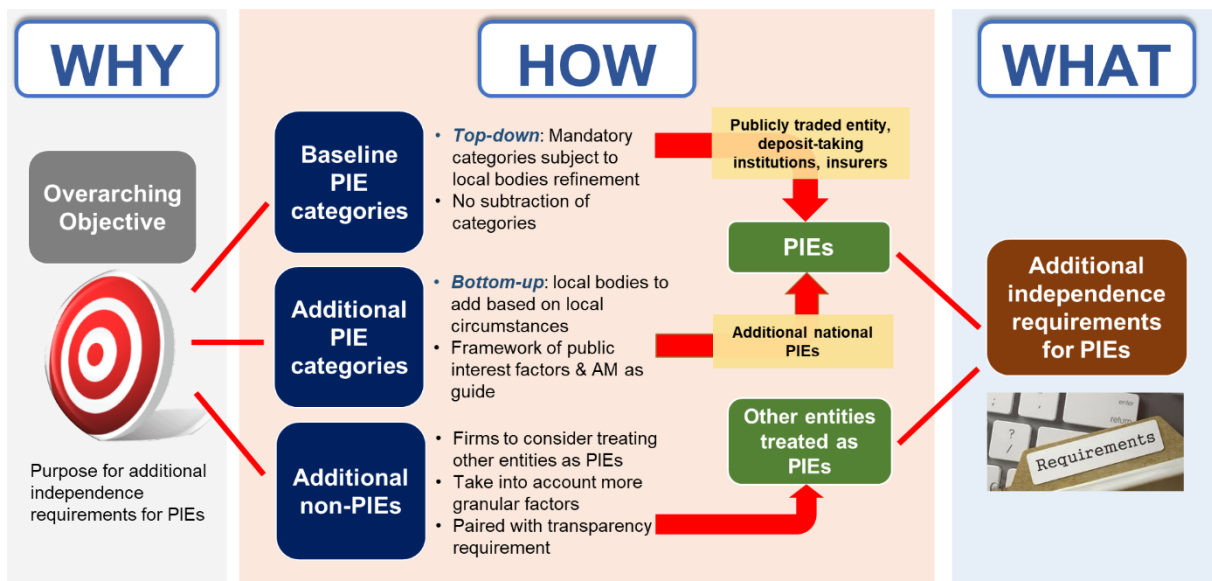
WHY

HOW

WHAT

Overarching Objective

Purpose for additional independence requirements for PIEs

Baseline PIE categories

• Top-down: Mandatory categories subject to local bodies refinement
• No subtraction of categories

Additional PIE categories

• Bottom-up: local bodies to add based on local circumstances
• Framework of public interest factors & AM as guide

Additional non-PIEs

• Firms to consider treating other entities as PIEs
• Take into account more granular factors
• Paired with transparency requirement

Publicly traded entity, deposit-taking institutions, insurers

PIEs

Additional national PIEs

Other entities treated as PIEs

Additional independence requirements for PIEs

Requirements